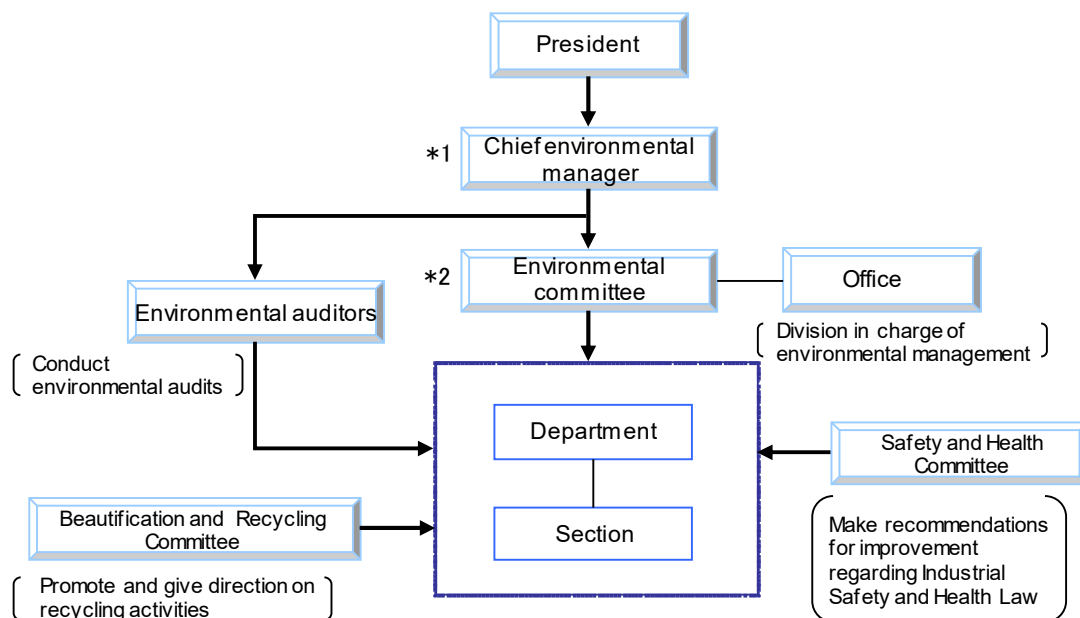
President

*1 Chief environmental manager

*2 Environmental committee

Office

Division in charge of environmental management

Environmental auditors

Conduct environmental audits

Department

Section

Safety and Health Committee

Make recommendations for improvement regarding Industrial Safety and Health Law

Beautification and Recycling Committee

Promote and give direction on recycling activities